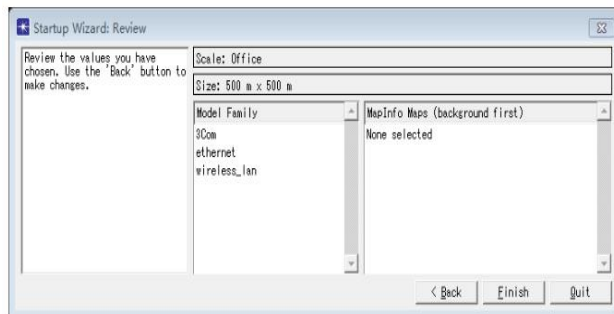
Startup Wizard: Review

Review the values you have chosen. Use the 'Back' button to make changes.

Scale: Office

Size: 500 m x 500 m

Model Family
3Com
ethernet
wireless_lan

MapInfo Maps (background first)
None selected

< Back
Finish
Quit